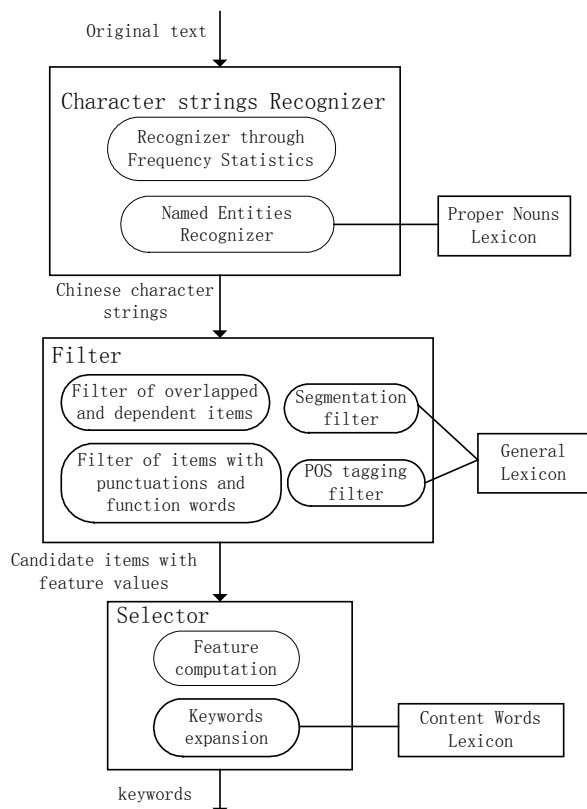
Original text

Character strings Recognizer

Recognizer through Frequency Statistics

Named Entities Recognizer

Proper Nouns Lexicon

Chinese character strings

Filter

Filter of overlapped and dependent items

Segmentation filter

Filter of items with punctuations and function words

POS tagging filter

General Lexicon

Candidate items with feature values

Selector

Feature computation

Keywords expansion

Content Words Lexicon

keywords